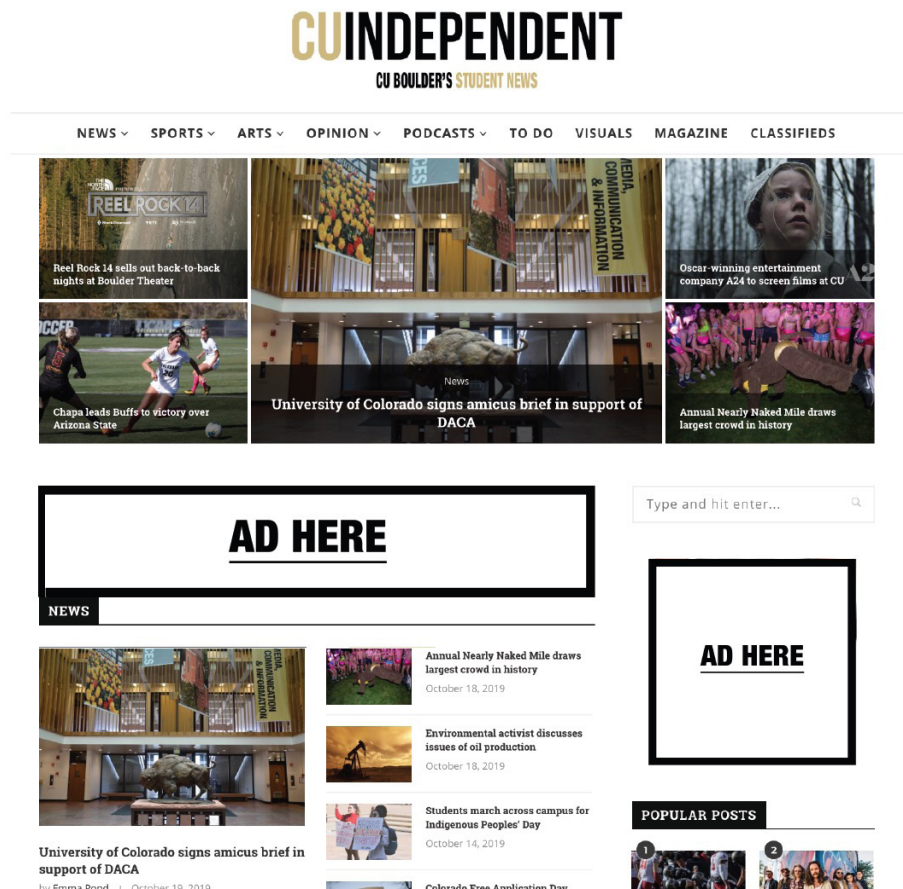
CUINDEPENDENT
CU BOULDER'S STUDENT NEWS

NEWS SPORTS ARTS OPINION PODCASTS TO DO VISUALS MAGAZINE CLASSIFIEDS

REEL ROCK 14

Reel Rock 14 sells out back-to-back nights at Boulder Theater

MEDIA, COMMUNICATION & INFORMATION

News
University of Colorado signs amicus brief in support of DACA

Oscar-winning entertainment company A24 to screen films at CU

Chapa leads Buffs to victory over Arizona State

Annual Nearly Naked Mile draws largest crowd in history

AD HERE

Type and hit enter...

AD HERE

NEWS

University of Colorado signs amicus brief in support of DACA
by Emma Pond | October 19, 2019

Annual Nearly Naked Mile draws largest crowd in history
October 18, 2019

Environmental activist discusses issues of oil production
October 18, 2019

Students march across campus for Indigenous Peoples' Day
October 14, 2019

Colorado Free Application Day

POPULAR POSTS
1
2